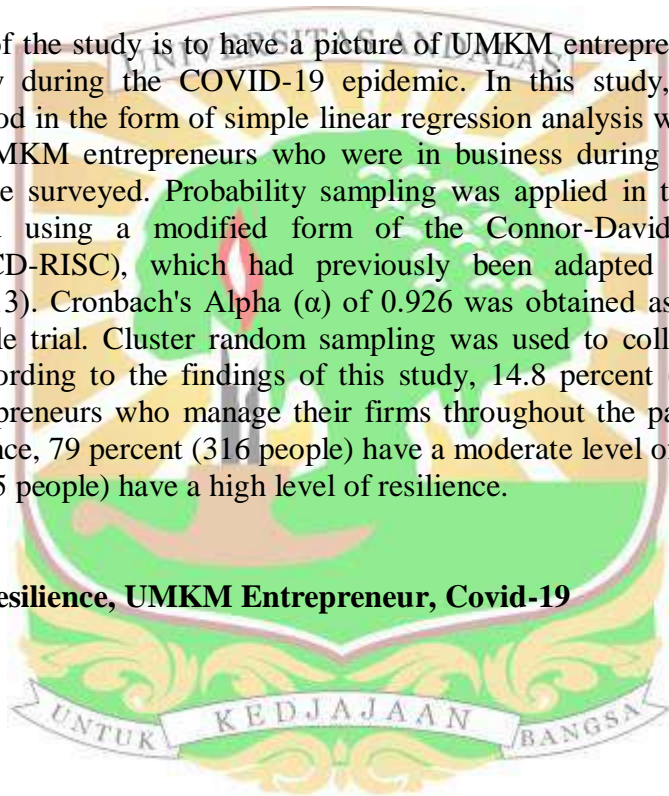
of the study is to have a picture of UMKM entrepre y during the COVID-19 epidemic. In this study, od in the form of simple linear regression analysis w MKM entrepreneurs who were in business during e surveyed. Probability sampling was applied in t using a modified form of the Connor-David CD-RISC), which had previously been adapted 3). Cronbach's Alpha (α) of 0.926 was obtained as le trial. Cluster random sampling was used to coll ording to the findings of this study, 14.8 percent preneurs who manage their firms throughout the pa ce, 79 percent (316 people) have a moderate level o 5 people) have a high level of resilience.

esilience, UMKM Entrepreneur, Covid-19

UNIVERSITAS ANDALAS

UNTUK KEDJAJAAN BANGSA